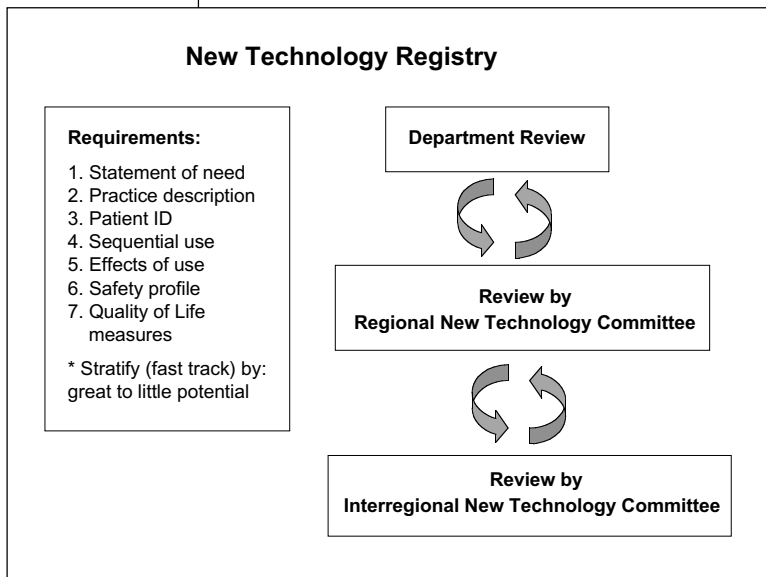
New Technology Registry

Requirements:

1. Statement of need
2. Practice description
3. Patient ID
4. Sequential use
5. Effects of use
6. Safety profile
7. Quality of Life measures

* Stratify (fast track) by: great to little potential

Department Review

Review by
Regional New Technology Committee

Review by
Interregional New Technology Committee